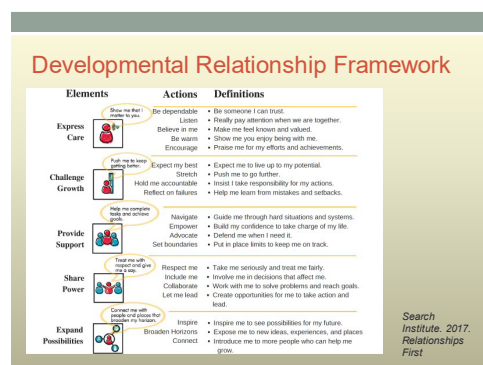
Developmental Relationship Framework

| Elements | | Actions | Definitions |
|---|---|---|---|
| Express Care | Show me that I matter to you. | Be dependable | • Be someone I can trust. |
| | | Listen | • Really pay attention when we are together. |
| | | Believe in me | • Make me feel known and valued. |
| | | Be warm | • Show me you enjoy being with me. |
| | | Encourage | • Praise me for my efforts and achievements. |
| Challenge Growth | Push me to keep getting better. | Expect my best | • Expect me to live up to my potential. |
| | | Stretch | • Push me to go further. |
| | | Hold me accountable | • Insist I take responsibility for my actions. |
| | | Reflect on failures | • Help me learn from mistakes and setbacks. |
| Provide Support | Help me complete tasks and achieve goals. | Navigate | • Guide me through hard situations and systems. |
| | | Empower | • Build my confidence to take charge of my life. |
| | | Advocate | • Defend me when I need it. |
| | | Set boundaries | • Put in place limits to keep me on track. |
| Share Power | Treat me with respect and give me a say. | Respect me | • Take me seriously and treat me fairly. |
| | | Include me | • Involve me in decisions that affect me. |
| | | Collaborate | • Work with me to solve problems and reach goals. |
| | | Let me lead | • Create opportunities for me to take action and lead. |
| Expand Possibilities | Connect me with people and places that broaden my horizon. | Inspire | • Inspire me to see possibilities for my future. |
| | | Broaden Horizons | • Expose me to new ideas, experiences, and places |
| | | Connect | • Introduce me to more people who can help me grow. |

Search Institute. 2017. Relationships First